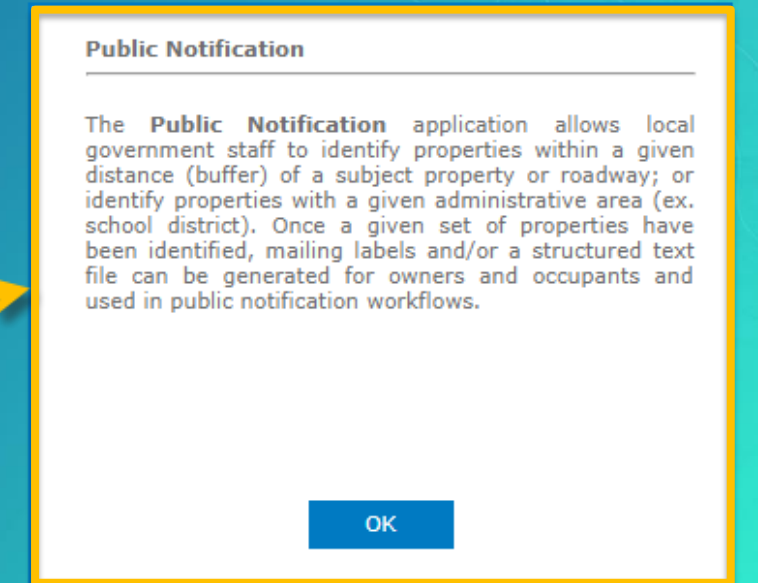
Public Notification

The **Public Notification** application allows local government staff to identify properties within a given distance (buffer) of a subject property or roadway; or identify properties with a given administrative area (ex. school district). Once a given set of properties have been identified, mailing labels and/or a structured text file can be generated for owners and occupants and used in public notification workflows.

OK